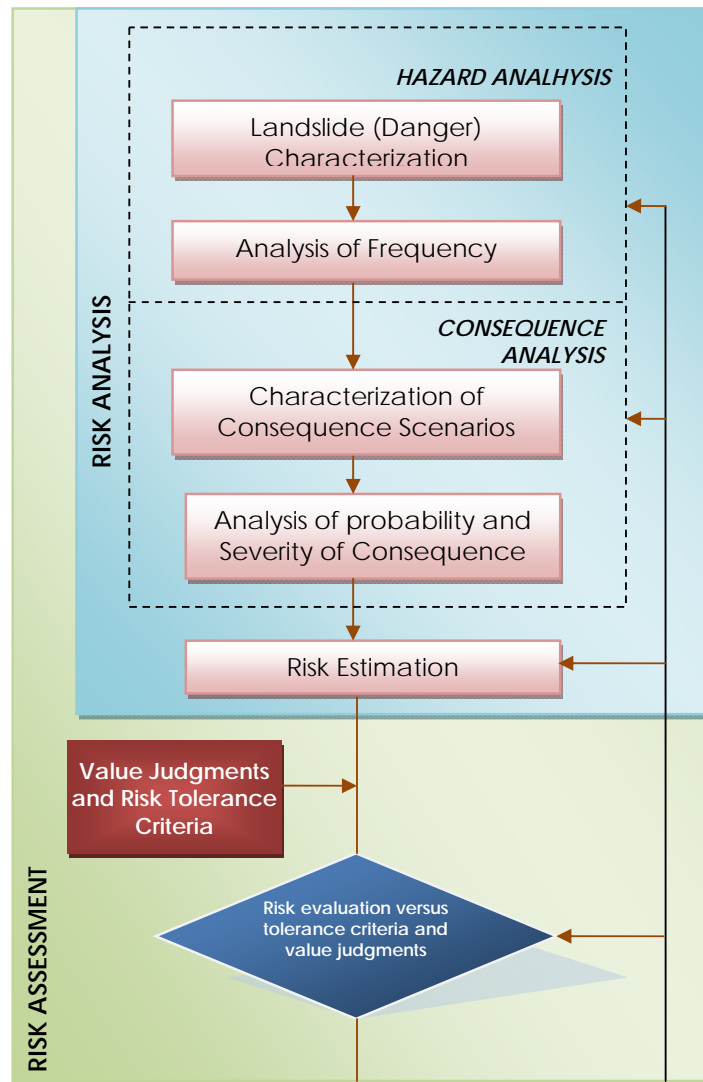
HAZARD ANALHYSIS

Landslide (Danger) Characterization

Analysis of Frequency

CONSEQUENCE ANALYSIS

Characterization of Consequence Scenarios

Analysis of probability and Severity of Consequence

RISK ANALYSIS

Risk Estimation

Value Judgments and Risk Tolerance Criteria

Risk evaluation versus tolerance criteria and value judgments

RISK ASSESSMENT